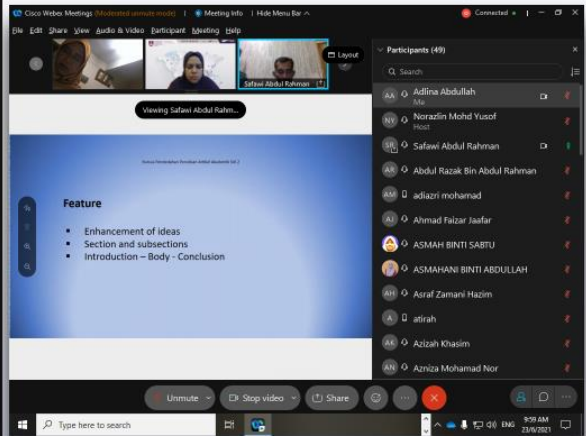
Cisco Webex Meetings (Moderated unmute mode) | Meeting Info | Hide Menu Bar ^

Connected

File Edit Share View Audio & Video Participant Meeting Help

Safawi Abdul Rahman

Layout

Viewing Safawi Abdul Rahm...

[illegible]

Feature

▪ Enhancement of ideas
▪ Section and subsections
▪ Introduction – Body - Conclusion

Participants (49)

Search

AA Adlina Abdullah
Me

NY Norazlin Mohd Yusof
Host

SR Safawi Abdul Rahman

AR Abdul Razak Bin Abdul Rahman

AM adiazri mohamad

AJ Ahmad Faizar Jaafar

ASMAH BINTI SABTU

ASMAHANI BINTI ABDULLAH

AH Asraf Zamani Hazim

A atirah

AK Azizah Khasim

AN Azniza Mohamad Nor

Unmute

Stop video

Share

Type here to search

ENG

9:59 AM
23/6/2021